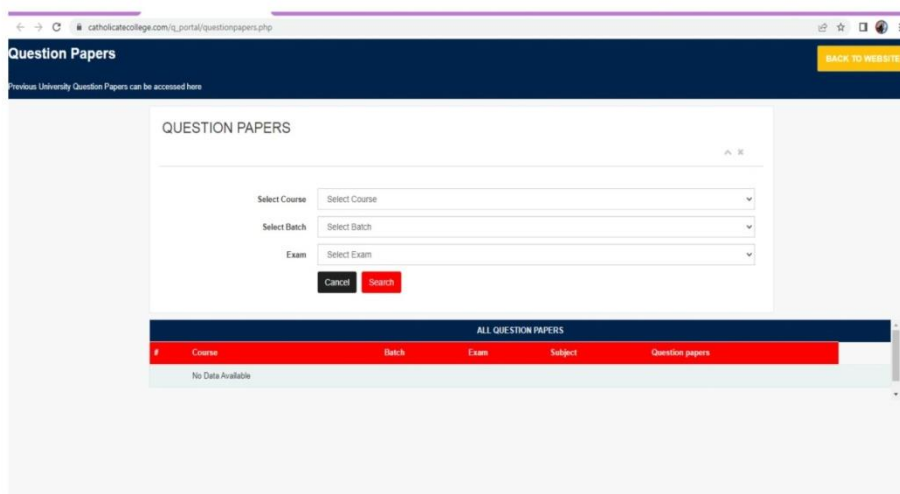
catholicatecollege.com/q_portal/questionpapers.php

Question Papers

BACK TO WEBSITE

Previous University Question Papers can be accessed here

QUESTION PAPERS

Select Course | Select Course

Select Batch | Select Batch

Exam | Select Exam

Cancel Search

ALL QUESTION PAPERS

| # | Course | Batch | Exam | Subject | Question papers |
|---|---|---|---|---|---|
| | No Data Available | | | | |